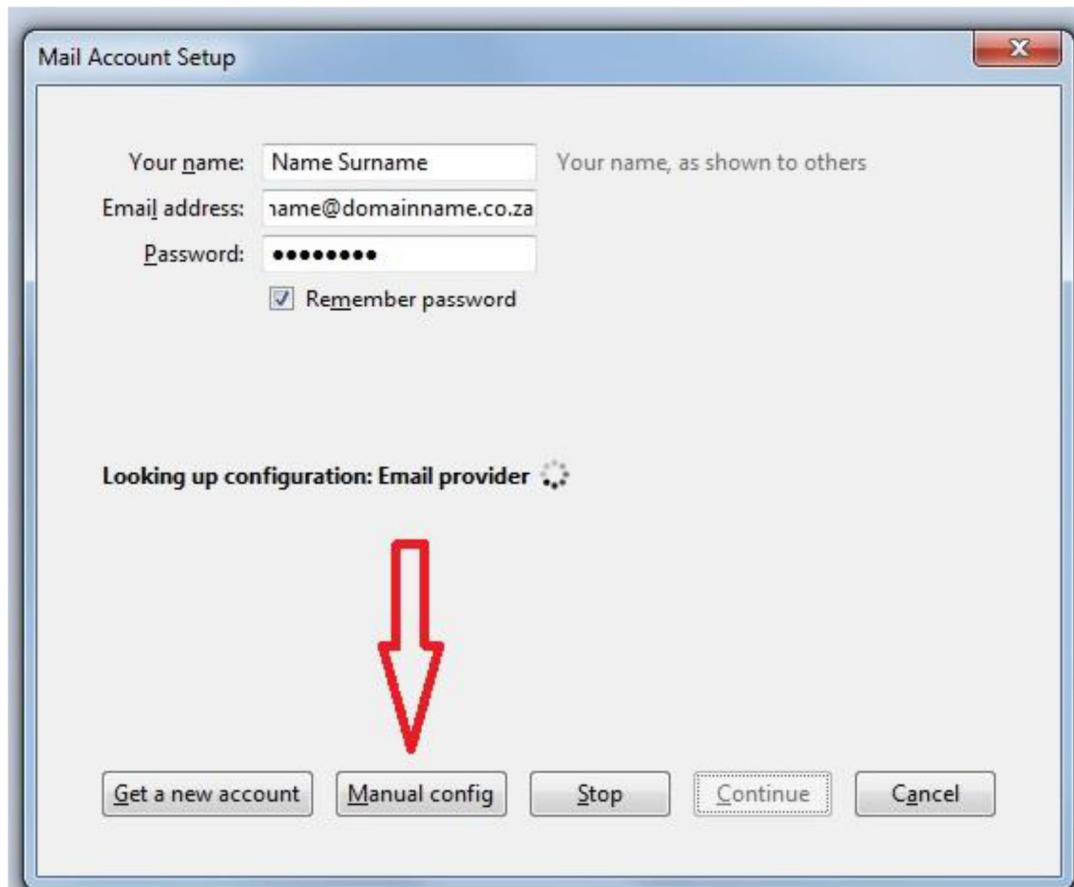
Mail Account Setup

Your name: Name Surname Your name, as shown to others

Email address: ıame@domainname.co.za

Password: ••••••••

Remember password

Looking up configuration: Email provider

Get a new account

Manual config

Stop

Continue

Cancel